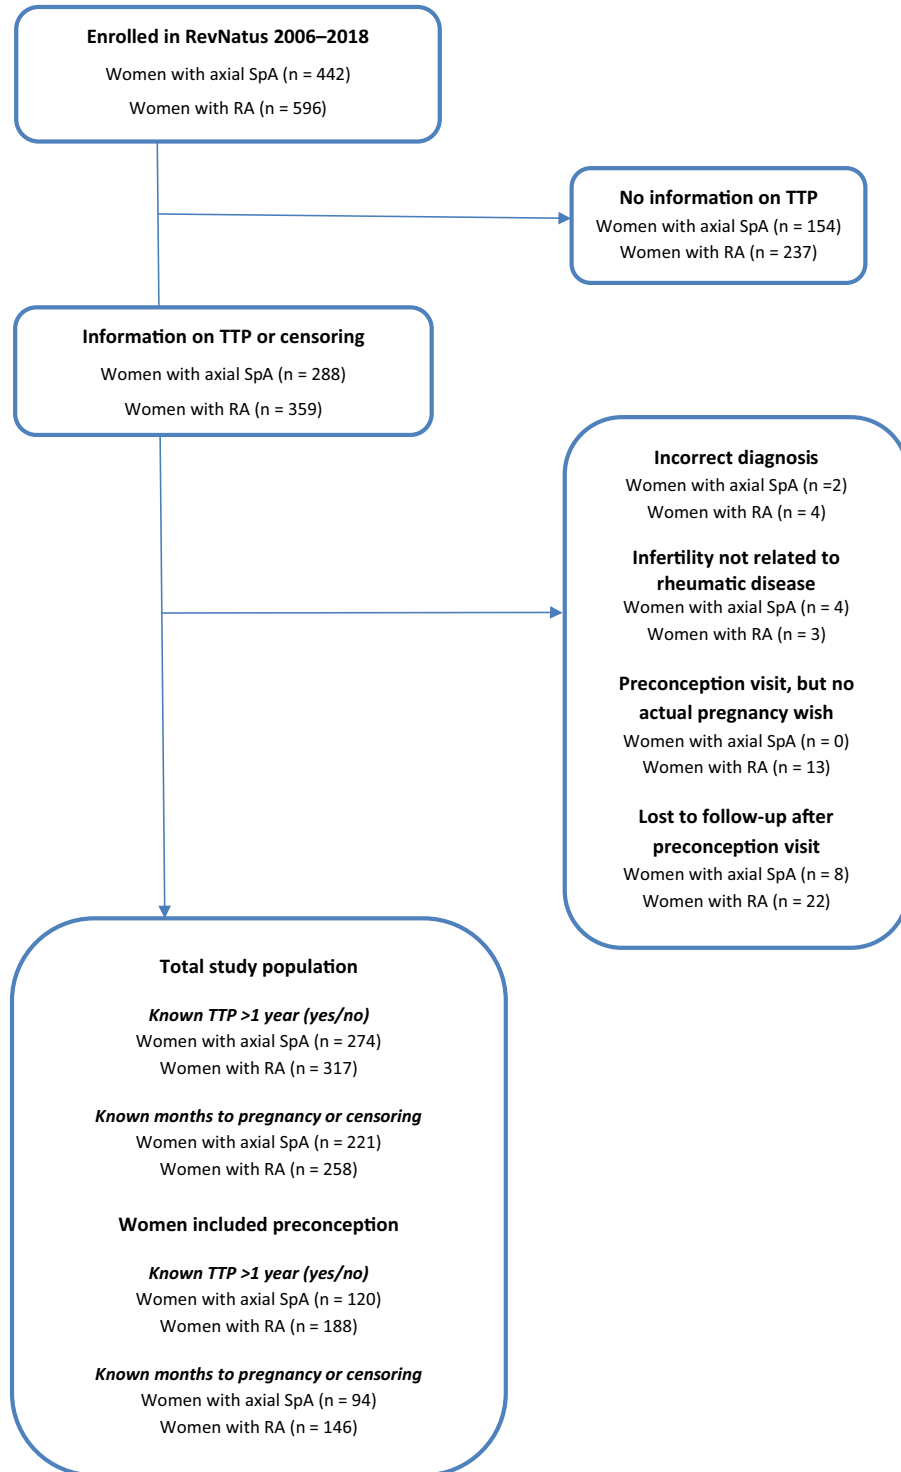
Enrolled in RevNatus 2006–2018
Women with axial SpA (n = 442)
Women with RA (n = 596)

No information on TTP
Women with axial SpA (n = 154)
Women with RA (n = 237)

Information on TTP or censoring
Women with axial SpA (n = 288)
Women with RA (n = 359)

Incorrect diagnosis
Women with axial SpA (n =2)
Women with RA (n = 4)

Infertility not related to rheumatic disease
Women with axial SpA (n = 4)
Women with RA (n = 3)

Preconception visit, but no actual pregnancy wish
Women with axial SpA (n = 0)
Women with RA (n = 13)

Lost to follow-up after preconception visit
Women with axial SpA (n = 8)
Women with RA (n = 22)

Total study population

*Known TTP >1 year (yes/no)*
Women with axial SpA (n = 274)
Women with RA (n = 317)

*Known months to pregnancy or censoring*
Women with axial SpA (n = 221)
Women with RA (n = 258)

Women included preconception

*Known TTP >1 year (yes/no)*
Women with axial SpA (n = 120)
Women with RA (n = 188)

*Known months to pregnancy or censoring*
Women with axial SpA (n = 94)
Women with RA (n = 146)